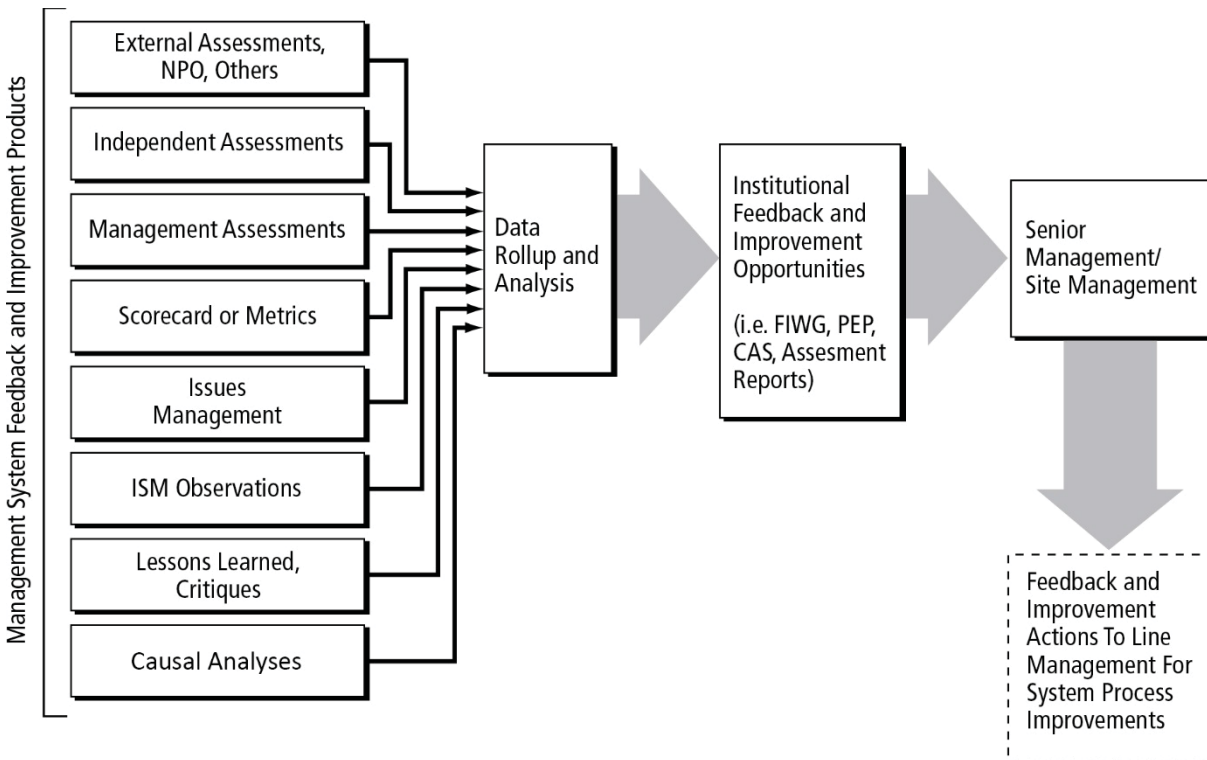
Management System Feedback and Improvement Products

External Assessments, NPO, Others

Independent Assessments

Management Assessments

Scorecard or Metrics

Issues Management

ISM Observations

Lessons Learned, Critiques

Causal Analyses

Data Rollup and Analysis

Institutional Feedback and Improvement Opportunities

(i.e. FIWG, PEP, CAS, Assesment Reports)

Senior Management/ Site Management

Feedback and Improvement Actions To Line Management For System Process Improvements